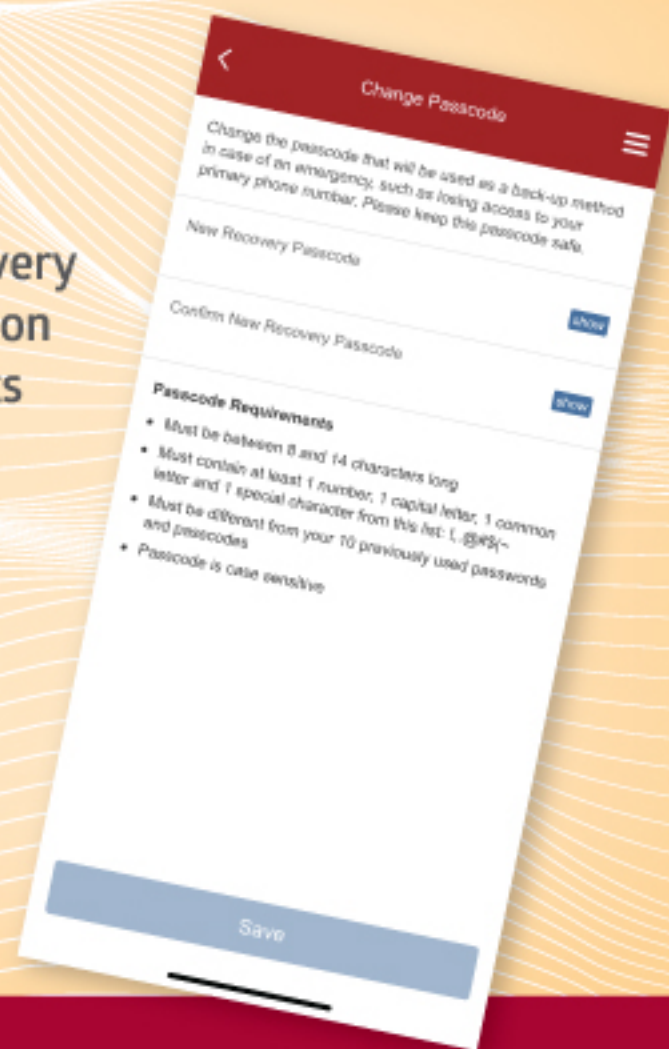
very
on
s

<

Change Passcode

Change the passcode that will be used as a back-up method in case of an emergency, such as losing access to your primary phone number. Please keep this passcode safe.

New Recovery Passcode

show

Confirm New Recovery Passcode

show

Passcode Requirements

• Must be between 8 and 14 characters long
• Must contain at least 1 number, 1 capital letter, 1 common letter and 1 special character from this list: !, @#$(~
• Must be different from your 10 previously used passwords and passcodes
• Passcode is case sensitive

Save